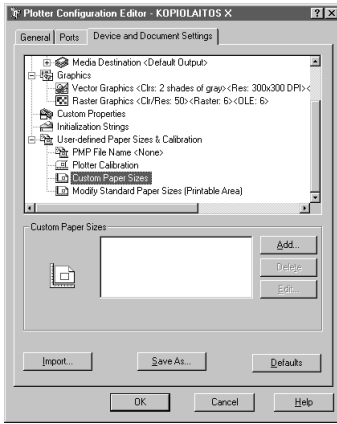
Plotter Configuration Editor - KOPIOLAITOS X
?
X
General
Ports
Device and Document Settings
Media Destination <Default Output>
Graphics
Vector Graphics <Clrs: 2 shades of gray><Res: 300x300 DPI><
Raster Graphics <Clr/Res: 50><Raster: 6><OLE: 6>
Custom Properties
Initialization Strings
User-defined Paper Sizes & Calibration
PMP File Name <None>
Plotter Calibration
Custom Paper Sizes
Modify Standard Paper Sizes (Printable Area)
Custom Paper Sizes
Add...
Delete
Edit...
Import...
Save As...
Defaults
OK
Cancel
Help